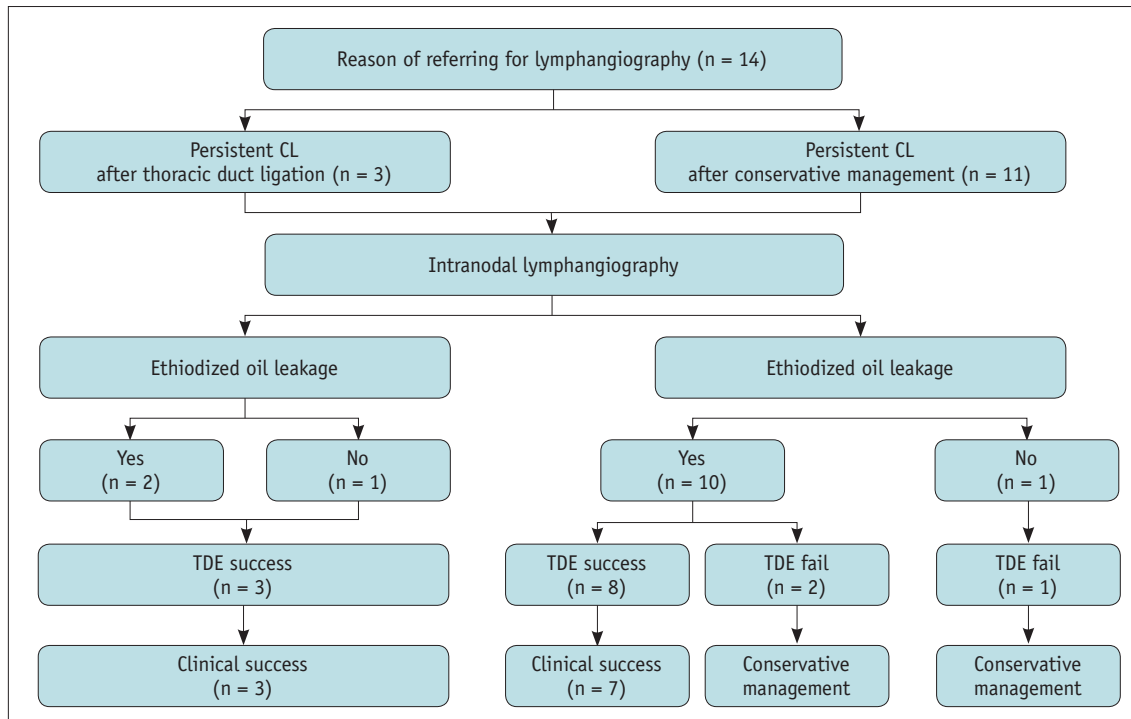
Reason of referring for lymphangiography (n = 14)

Persistent CL after thoracic duct ligation (n = 3)

Persistent CL after conservative management (n = 11)

Intranodal lymphangiography

Ethiodized oil leakage

Ethiodized oil leakage

Yes (n = 2)

No (n = 1)

Yes (n = 10)

No (n = 1)

TDE success (n = 3)

TDE success (n = 8)

TDE fail (n = 2)

TDE fail (n = 1)

Clinical success (n = 3)

Clinical success (n = 7)

Conservative management

Conservative management